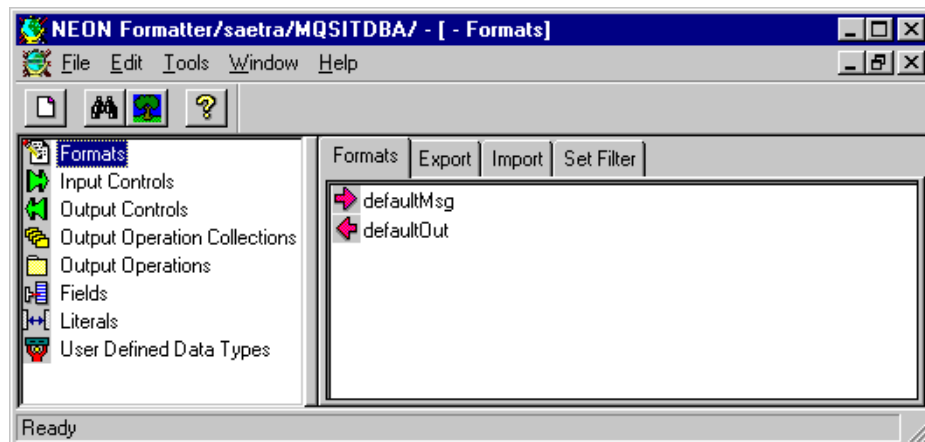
NEON Formatter/saetra/MQSITDBA/ - [ - Formats]

File Edit Tools Window Help

Formats
Input Controls
Output Controls
Output Operation Collections
Output Operations
Fields
Literals
User Defined Data Types

Formats | Export | Import | Set Filter

defaultMsg
defaultOut

Ready